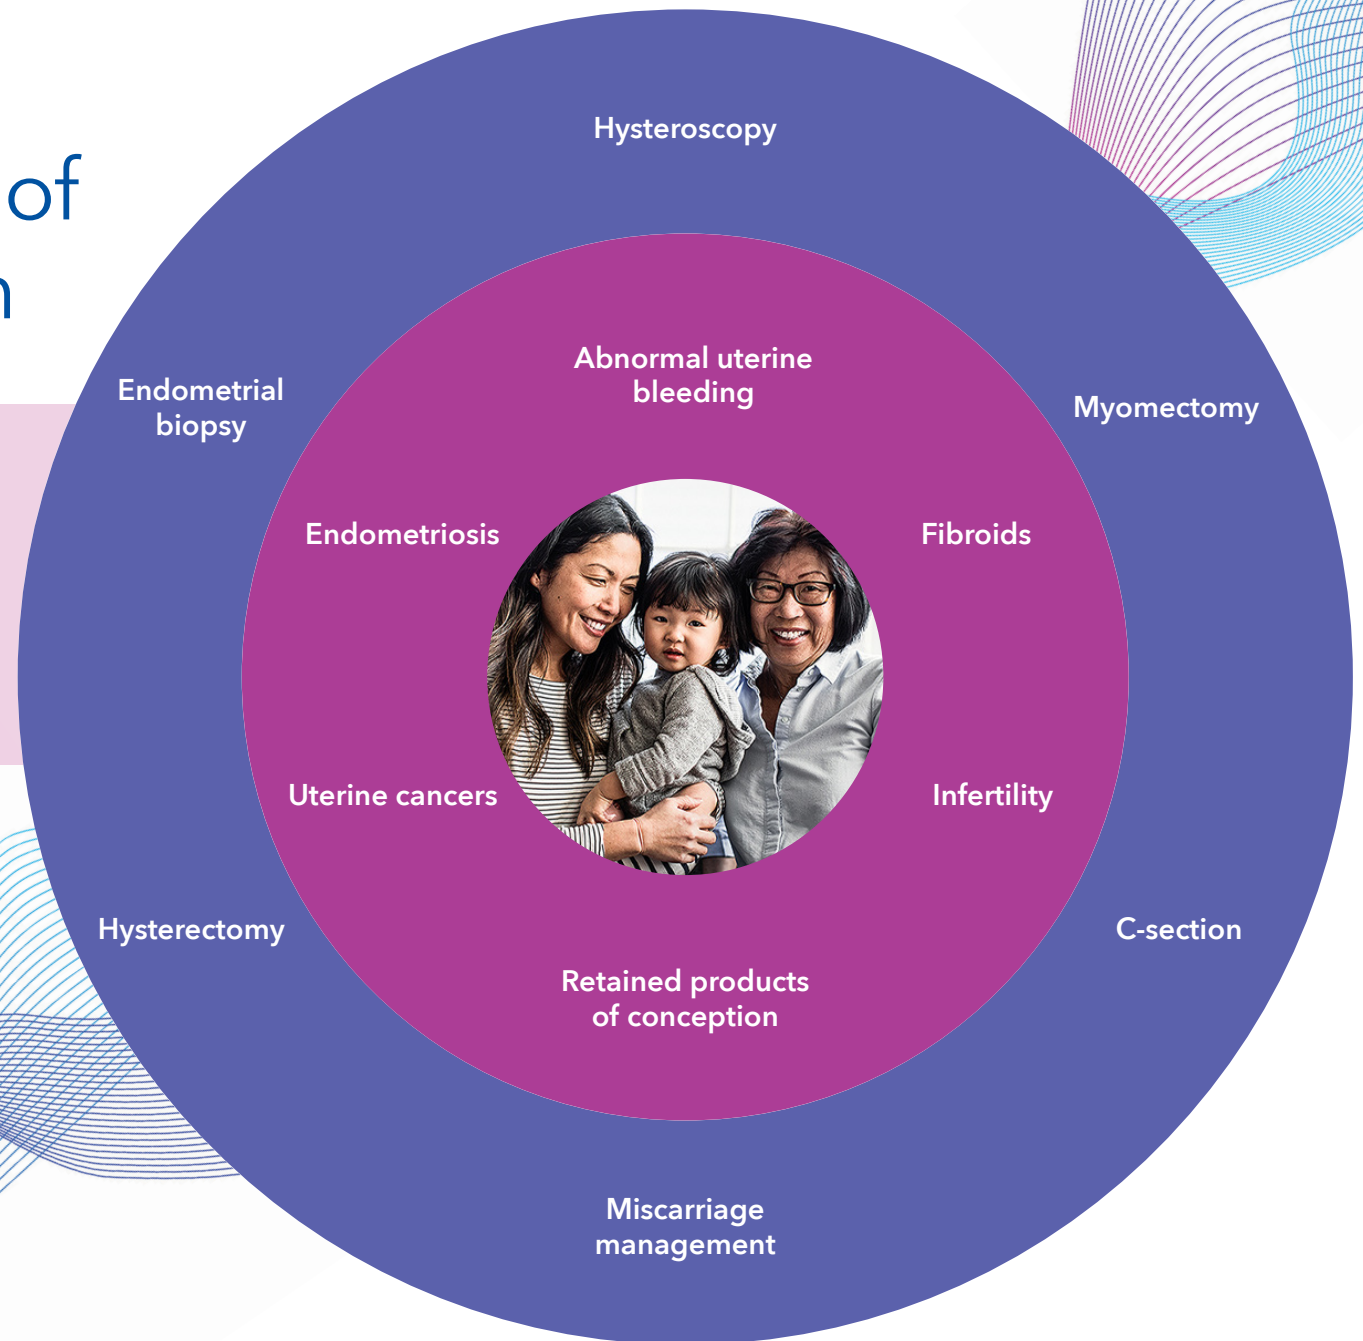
of
n

Hysteroscopy

Endometrial biopsy

Myomectomy

Abnormal uterine bleeding

Endometriosis

Fibroids

Uterine cancers

Infertility

Hysterectomy

C-section

Retained products of conception

Miscarriage management